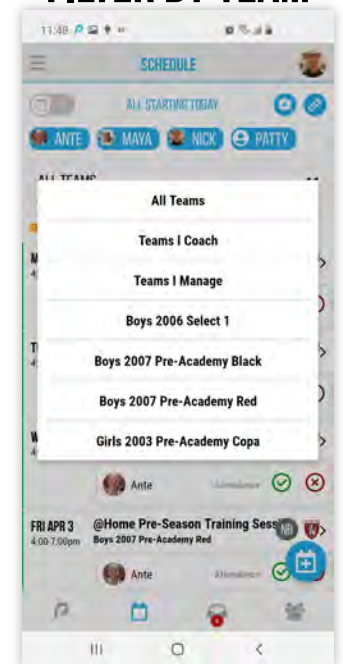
FILTER BY TEAM

11:48

SCHEDULE

ALL STARTING TODAY

ANTE MAYA NICK PATTY

ALL TEAMS

All Teams

Teams I Coach

Teams I Manage

Boys 2006 Select 1

Boys 2007 Pre-Academy Black

Boys 2007 Pre-Academy Red

Girls 2003 Pre-Academy Copa

Ante Attendance

FRI APR 3 4:00-7:00pm @Home Pre-Season Training Sess Boys 2007 Pre-Academy Red

NB

Ante Attendance